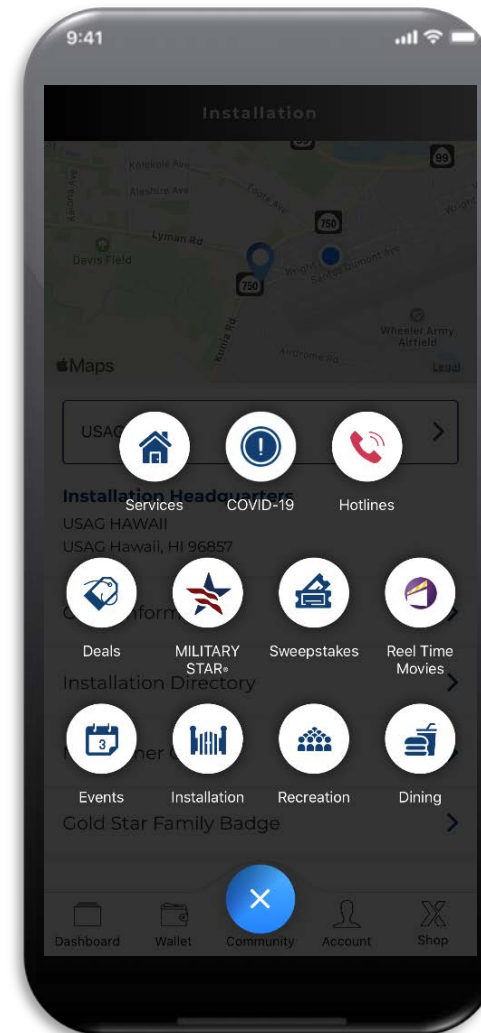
9:41

Installation

Kolekole Ave
Aleshire Ave
Lyman Rd
Devils Field
Wright
Santa Fe Ave
Kunia Rd
Airdrome Rd
Wheeler Army Airfield
99
750
750
Maps
Legal

USAG

Services
COVID-19
Hotlines

Installation Headquarters
USAG HAWAII
USAG Hawaii, HI 96857

Deals
MILITARY STAR®
Sweepstakes
Reel Time Movies

Installation Directory

3
Events
Installation
Recreation
Dining

Gold Star Family Badge

Dashboard
Wallet
Community
Account
Shop